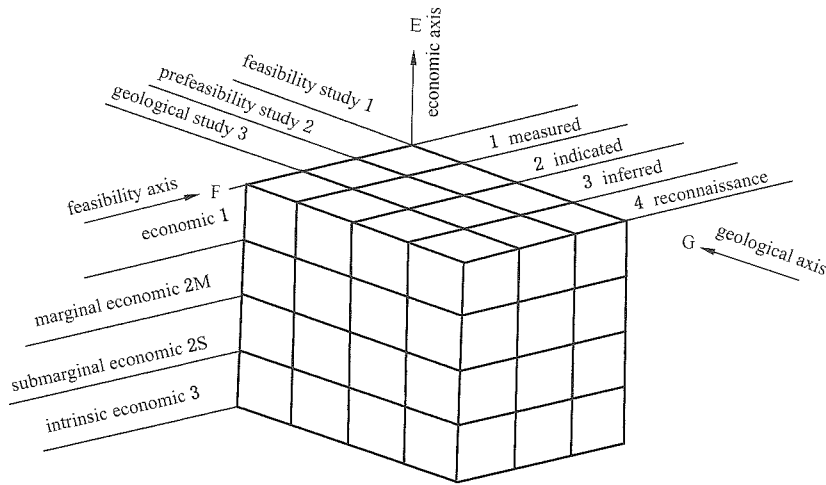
E
economic axis
feasibility study 1
prefeasibility study 2
geological study 3
1 measured
2 indicated
3 inferred
4 reconnaissance
feasibility axis
F
economic 1
G
geological axis
marginal economic 2M
submarginal economic 2S
intrinsic economic 3